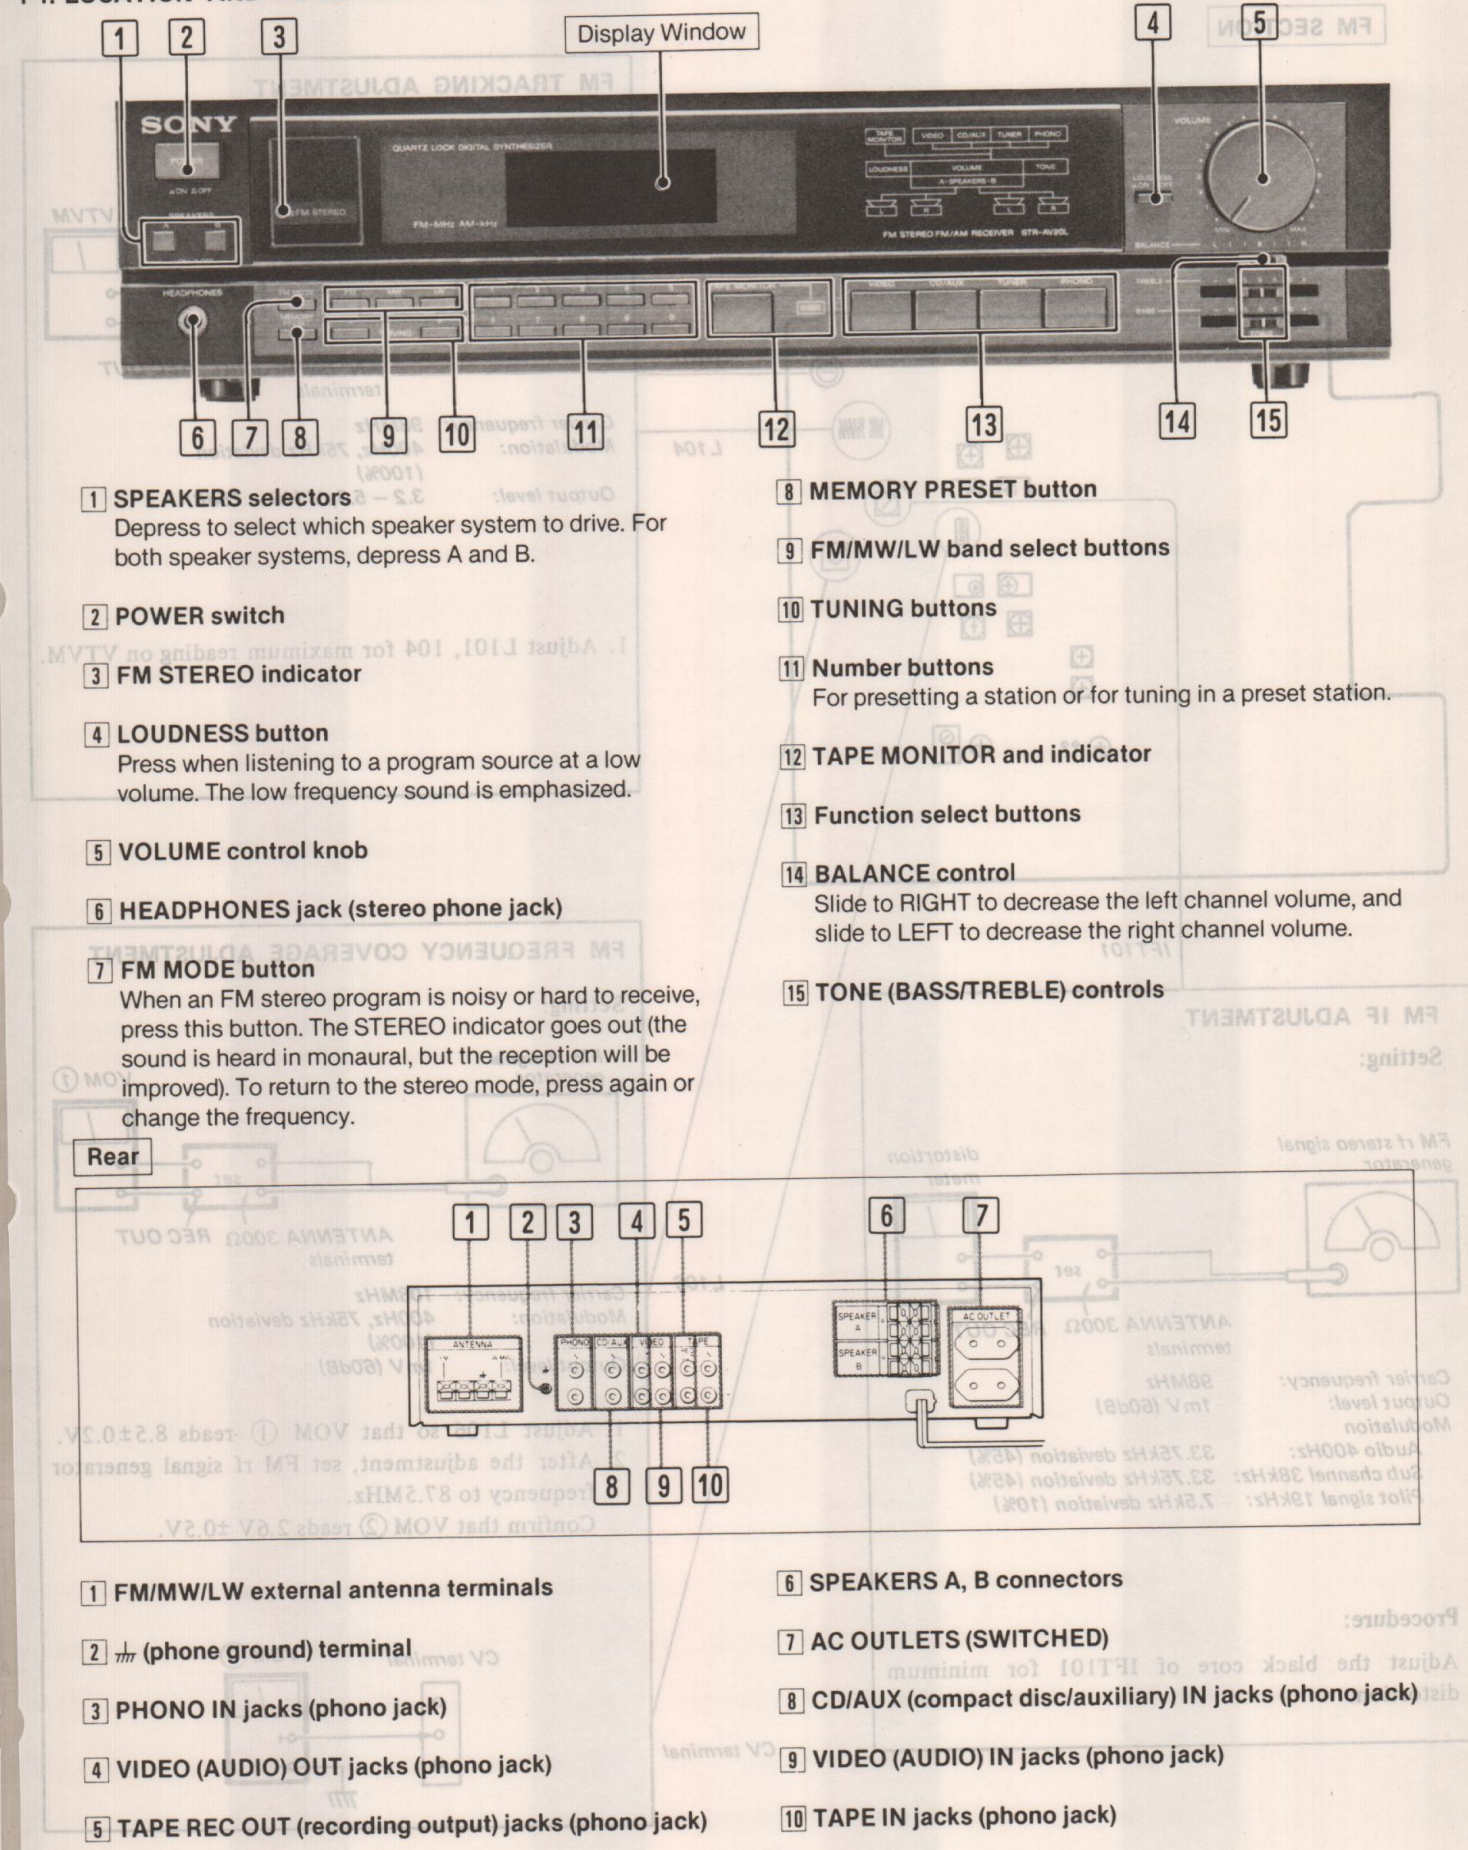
1 2 3 Display Window 4 5

SONY

POWER

FM STEREO

QUARTZ LOCK DIGITAL SYNTHESIZER

FM-MHz AM-kHz

TAPE MONITOR VIDEO CD/AUX TUNER PHONO

LOUDNESS VOLUME TONE

A-SPEAKERS-B

FM STEREO FM/AM RECEIVER STR-AV20L

VOLUME

MIN MAX

BALANCE

HEADPHONES

TREBLE

BASS

6 7 8 9 10 11 12 13 14 15

1 SPEAKERS selectors
Depress to select which speaker system to drive. For both speaker systems, depress A and B.

2 POWER switch

3 FM STEREO indicator

4 LOUDNESS button
Press when listening to a program source at a low volume. The low frequency sound is emphasized.

5 VOLUME control knob

6 HEADPHONES jack (stereo phone jack)

7 FM MODE button
When an FM stereo program is noisy or hard to receive, press this button. The STEREO indicator goes out (the sound is heard in monaural, but the reception will be improved). To return to the stereo mode, press again or change the frequency.

8 MEMORY PRESET button

9 FM/MW/LW band select buttons

10 TUNING buttons

11 Number buttons
For presetting a station or for tuning in a preset station.

12 TAPE MONITOR and indicator

13 Function select buttons

14 BALANCE control
Slide to RIGHT to decrease the left channel volume, and slide to LEFT to decrease the right channel volume.

15 TONE (BASS/TREBLE) controls

Rear

1 2 3 4 5 6 7

ANTENNA PHONO CD/AUX VIDEO TAPE SPEAKER A SPEAKER B AC OUTLET

8 9 10

1 FM/MW/LW external antenna terminals

2 ⏚ (phone ground) terminal

3 PHONO IN jacks (phono jack)

4 VIDEO (AUDIO) OUT jacks (phono jack)

5 TAPE REC OUT (recording output) jacks (phono jack)

6 SPEAKERS A, B connectors

7 AC OUTLETS (SWITCHED)

8 CD/AUX (compact disc/auxiliary) IN jacks (phono jack)

9 VIDEO (AUDIO) IN jacks (phono jack)

10 TAPE IN jacks (phono jack)